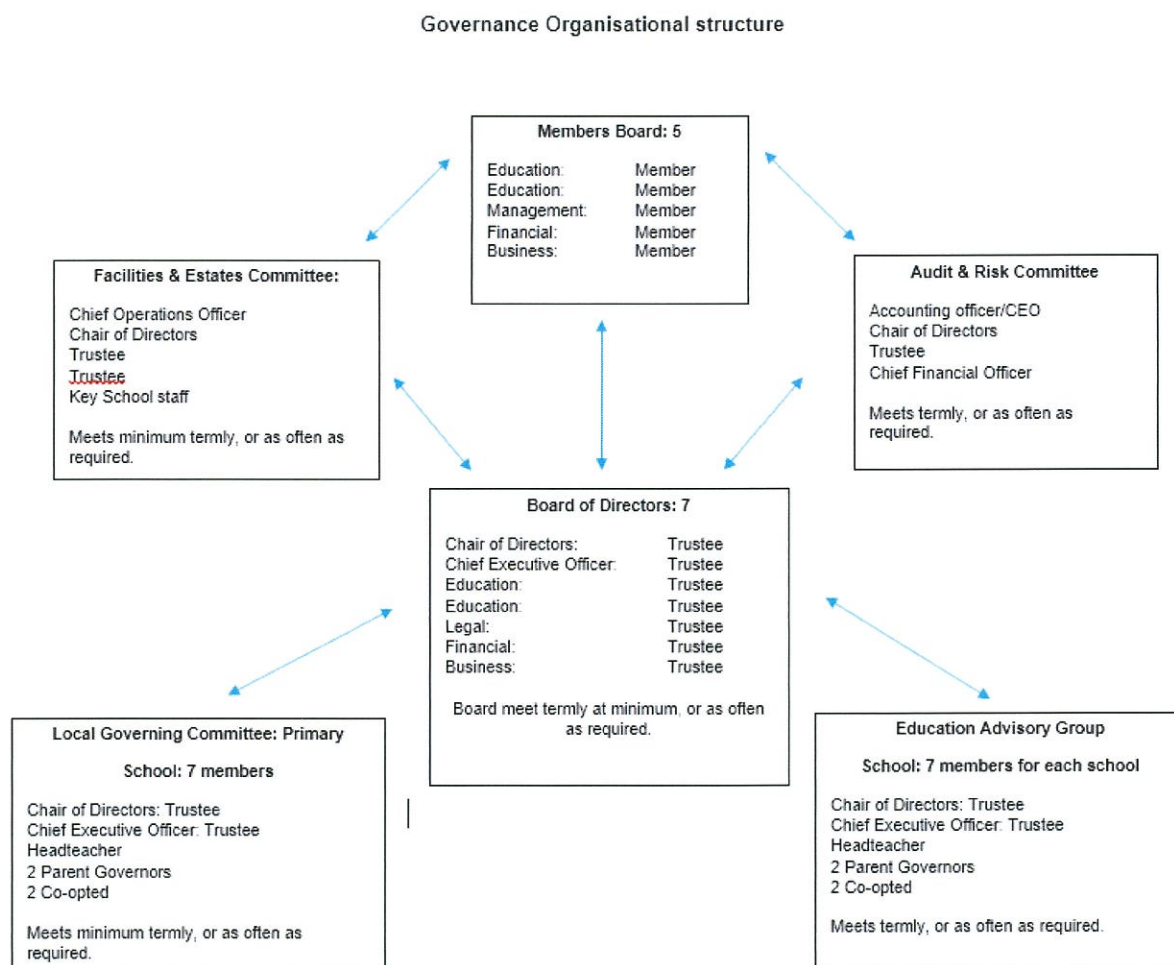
Governance Organisational structure

**Members Board: 5**

| | |
|---|---|
| Education: | Member |
| Education: | Member |
| Management: | Member |
| Financial: | Member |
| Business: | Member |

**Facilities & Estates Committee:**

Chief Operations Officer
Chair of Directors
Trustee
Trustee
Key School staff

Meets minimum termly, or as often as required.

**Audit & Risk Committee**

Accounting officer/CEO
Chair of Directors
Trustee
Chief Financial Officer

Meets termly, or as often as required.

**Board of Directors: 7**

| | |
|---|---|
| Chair of Directors: | Trustee |
| Chief Executive Officer: | Trustee |
| Education: | Trustee |
| Education: | Trustee |
| Legal: | Trustee |
| Financial: | Trustee |
| Business: | Trustee |

Board meet termly at minimum, or as often as required.

**Local Governing Committee: Primary**

**School: 7 members**

Chair of Directors: Trustee
Chief Executive Officer: Trustee
Headteacher
2 Parent Governors
2 Co-opted

Meets minimum termly, or as often as required.

**Education Advisory Group**

**School: 7 members for each school**

Chair of Directors: Trustee
Chief Executive Officer: Trustee
Headteacher
2 Parent Governors
2 Co-opted

Meets termly, or as often as required.